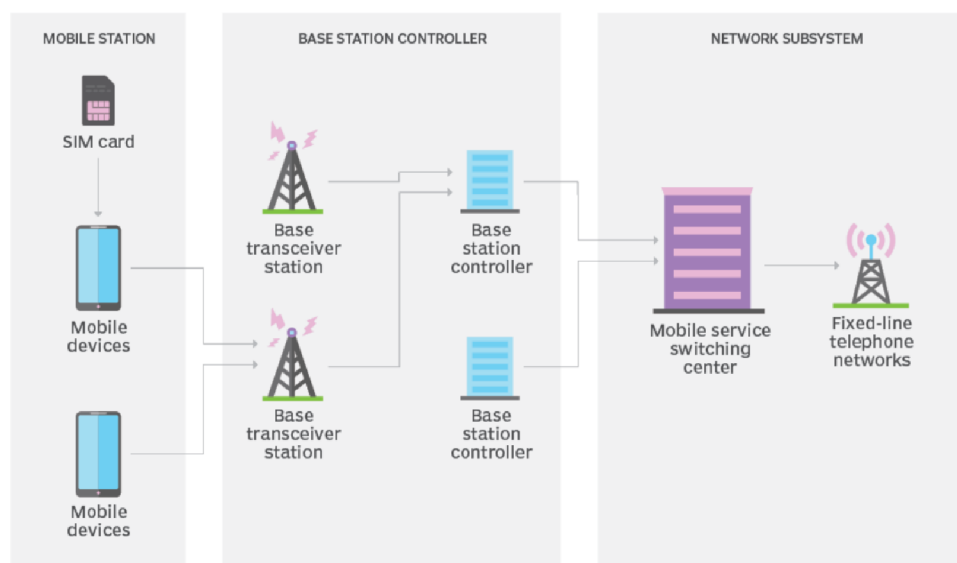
MOBILE STATION

SIM card

Mobile devices

Mobile devices

BASE STATION CONTROLLER

Base transceiver station

Base station controller

Base transceiver station

Base station controller

NETWORK SUBSYSTEM

Mobile service switching center

Fixed-line telephone networks